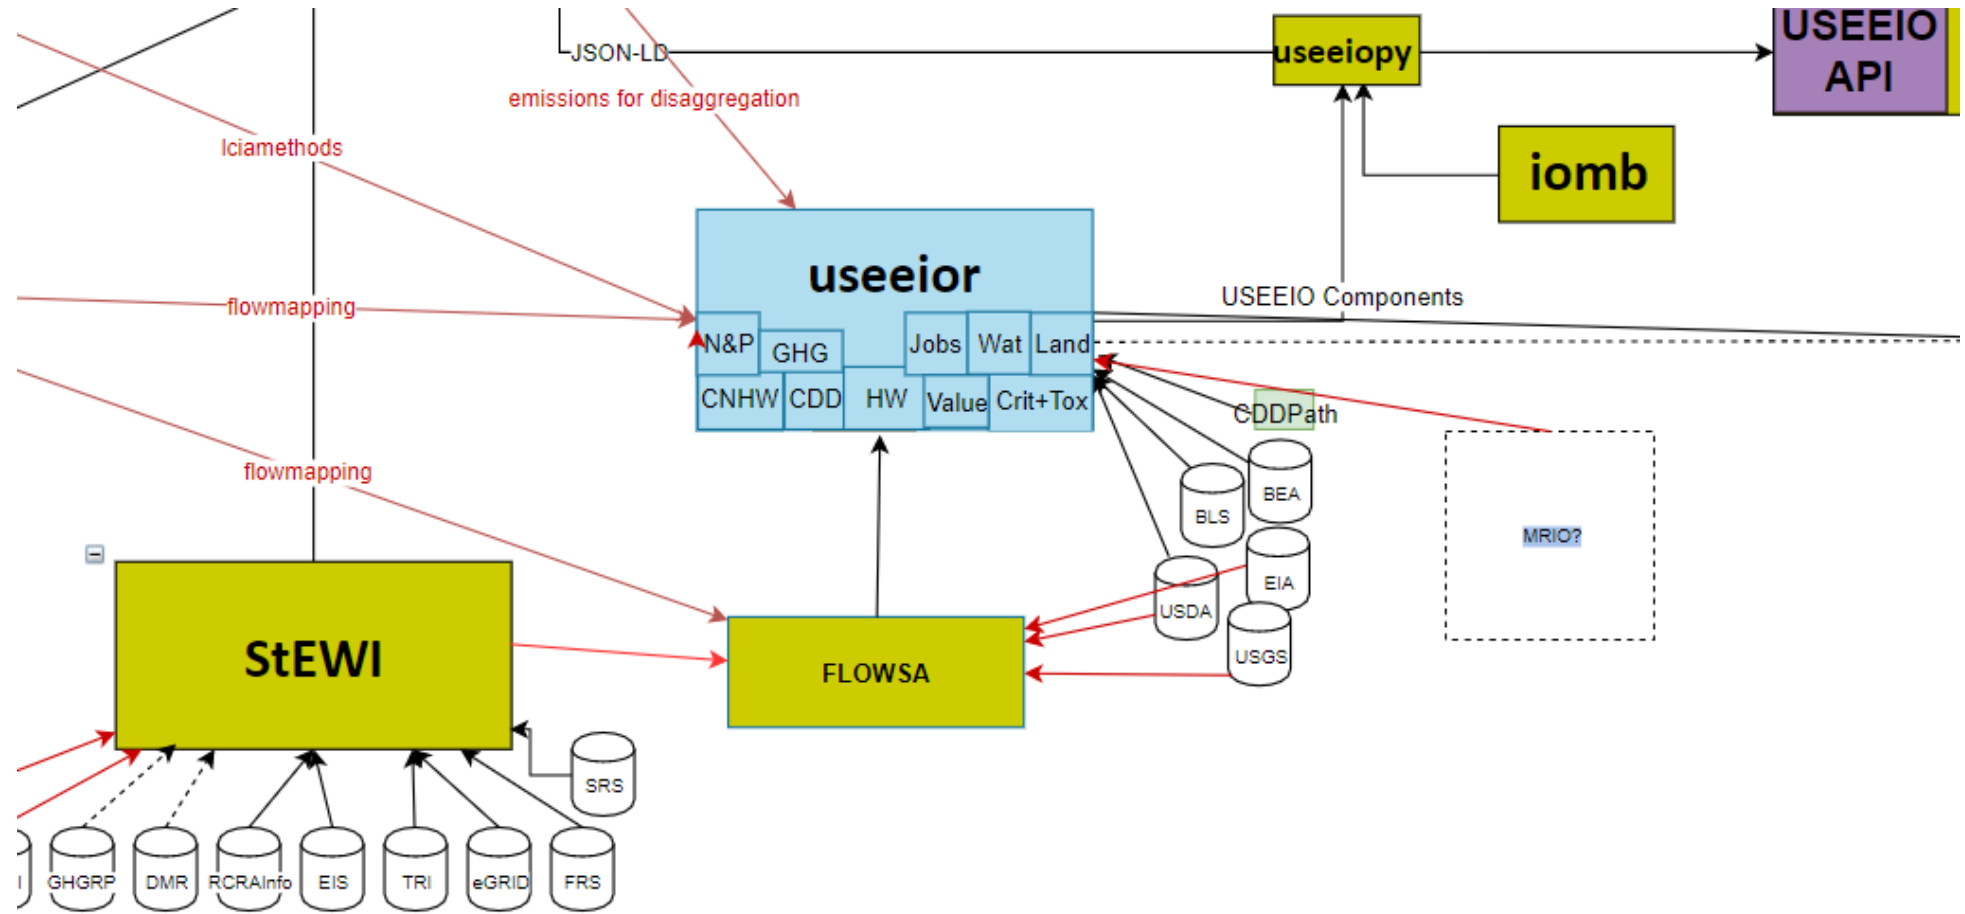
JSON-LD
useeiopy
USEEIO API
emissions for disaggregation
lciamethods
iomb
useeior
USEEIO Components
flowmapping
N&P
GHG
Jobs
Wat
Land
CNHW
CDD
HW
Value
Crit+Tox
CDDPath
flowmapping
BLS
BEA
MRIO?
USDA
EIA
USGS
StEWI
FLOWSA
SRS
GHGRP
DMR
RCRAInfo
EIS
TRI
eGRID
FRS